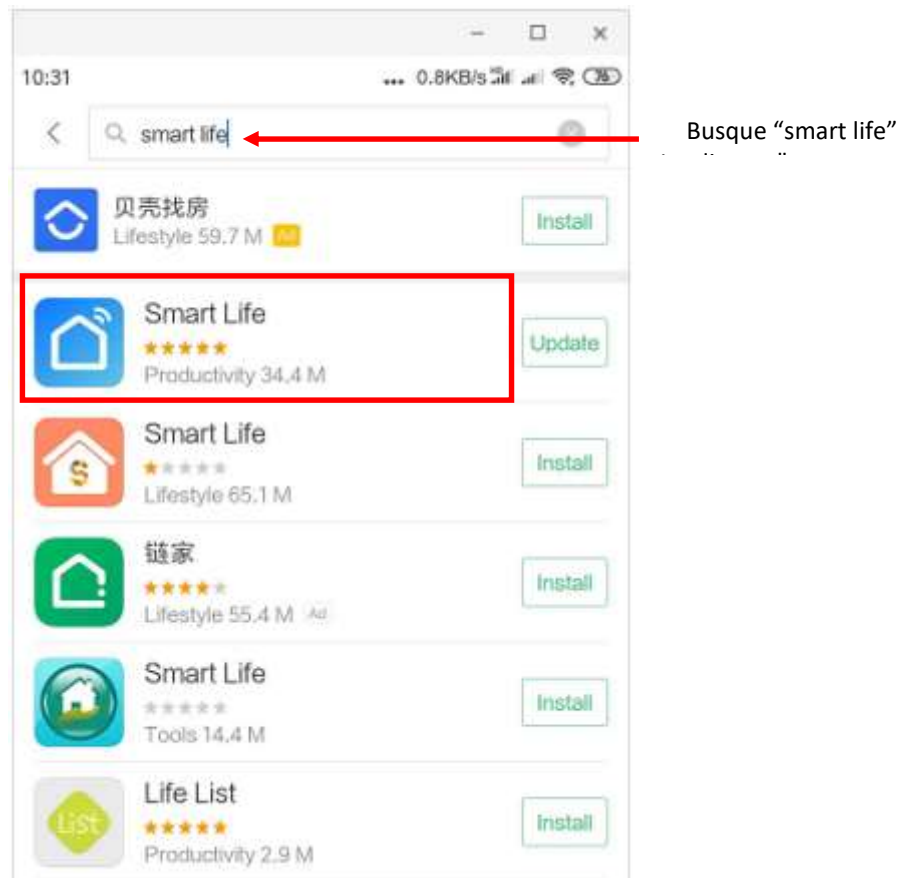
10:31

... 0.8KB/s 76

smart life

Busque "smart life"

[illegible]

贝壳找房
Lifestyle 59.7 M Ad
Install

Smart Life
Productivity 34.4 M
Update

Smart Life
Lifestyle 65.1 M
Install

链家
Lifestyle 55.4 M Ad
Install

Smart Life
Tools 14.4 M
Install

Life List
Productivity 2.9 M
Install